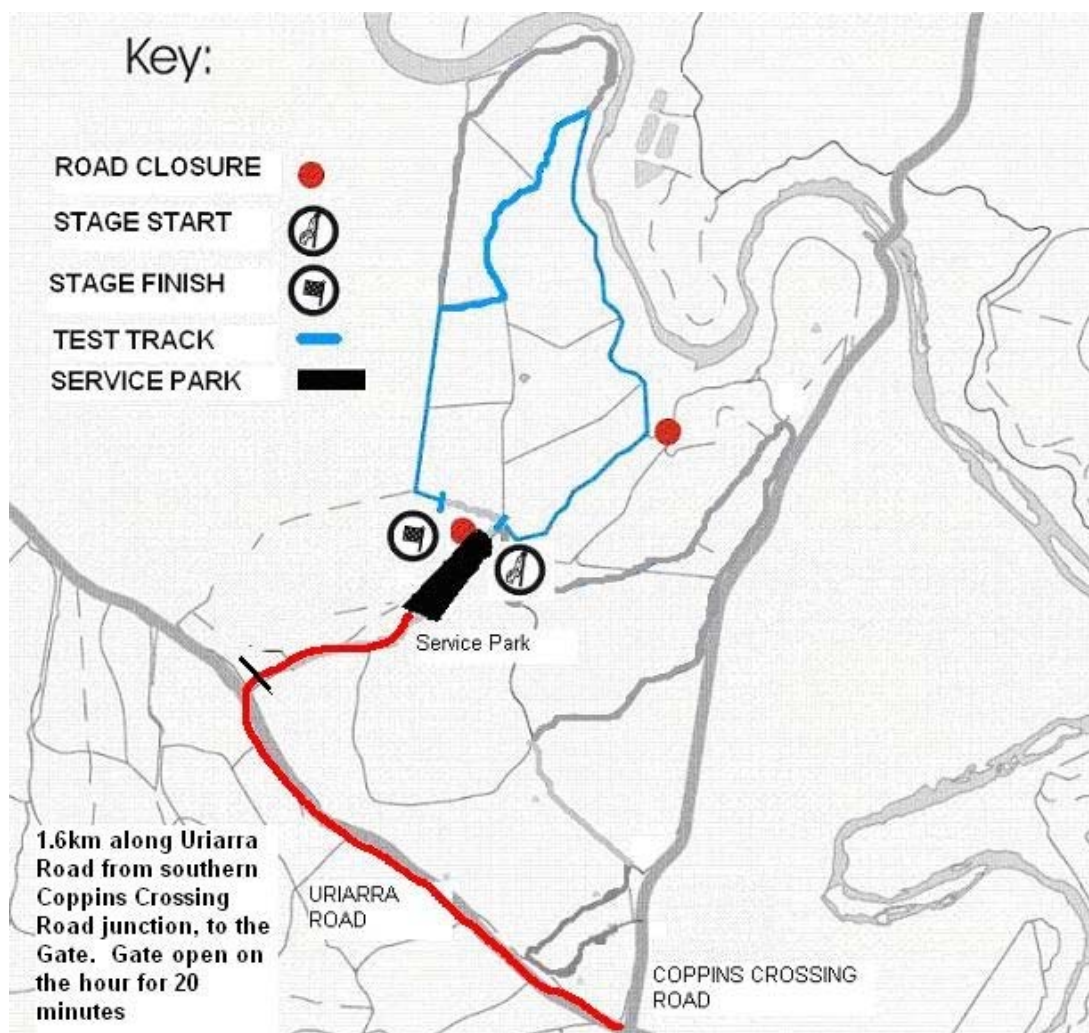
Key:

ROAD CLOSURE

STAGE START

STAGE FINISH

TEST TRACK

SERVICE PARK

Service Park

1.6km along Uriarra Road from southern Coppins Crossing Road junction, to the Gate. Gate open on the hour for 20 minutes

URIARRA ROAD

COPPINS CROSSING ROAD